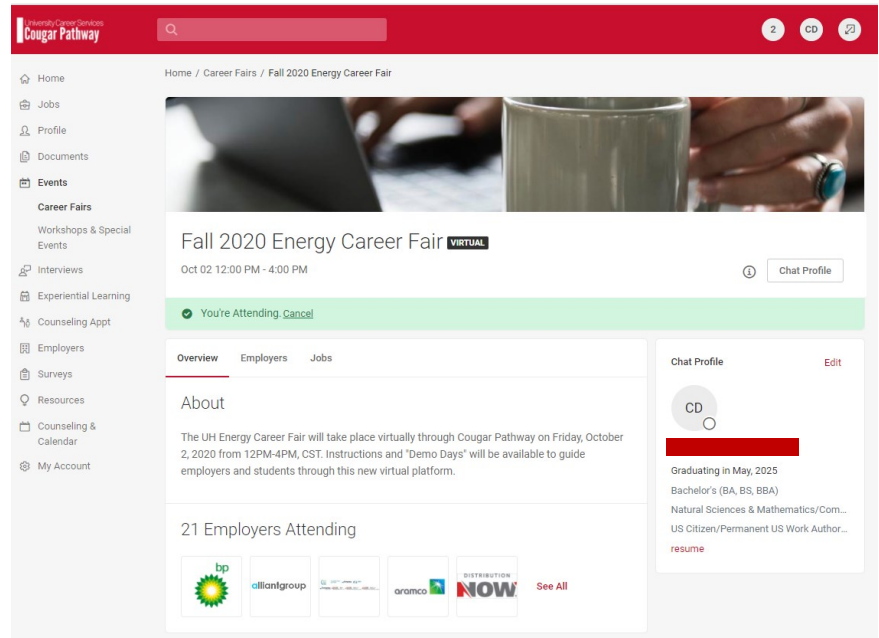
University Career Services
Cougar Pathway

2 CD

Home
Jobs
Profile
Documents
Events
Career Fairs
Workshops & Special Events
Interviews
Experiential Learning
Counseling Appt
Employers
Surveys
Resources
Counseling & Calendar
My Account

Home / Career Fairs / Fall 2020 Energy Career Fair

Fall 2020 Energy Career Fair VIRTUAL

Oct 02 12:00 PM - 4:00 PM

Chat Profile

You're Attending. Cancel

Overview Employers Jobs

About

The UH Energy Career Fair will take place virtually through Cougar Pathway on Friday, October 2, 2020 from 12PM-4PM, CST. Instructions and "Demo Days" will be available to guide employers and students through this new virtual platform.

21 Employers Attending

bp
alliantgroup
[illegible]
aramco
DISTRIBUTION NOW
See All

Chat Profile
Edit

CD

Graduating in May, 2025
Bachelor's (BA, BS, BBA)
Natural Sciences & Mathematics/Com...
US Citizen/Permanent US Work Author...
resume